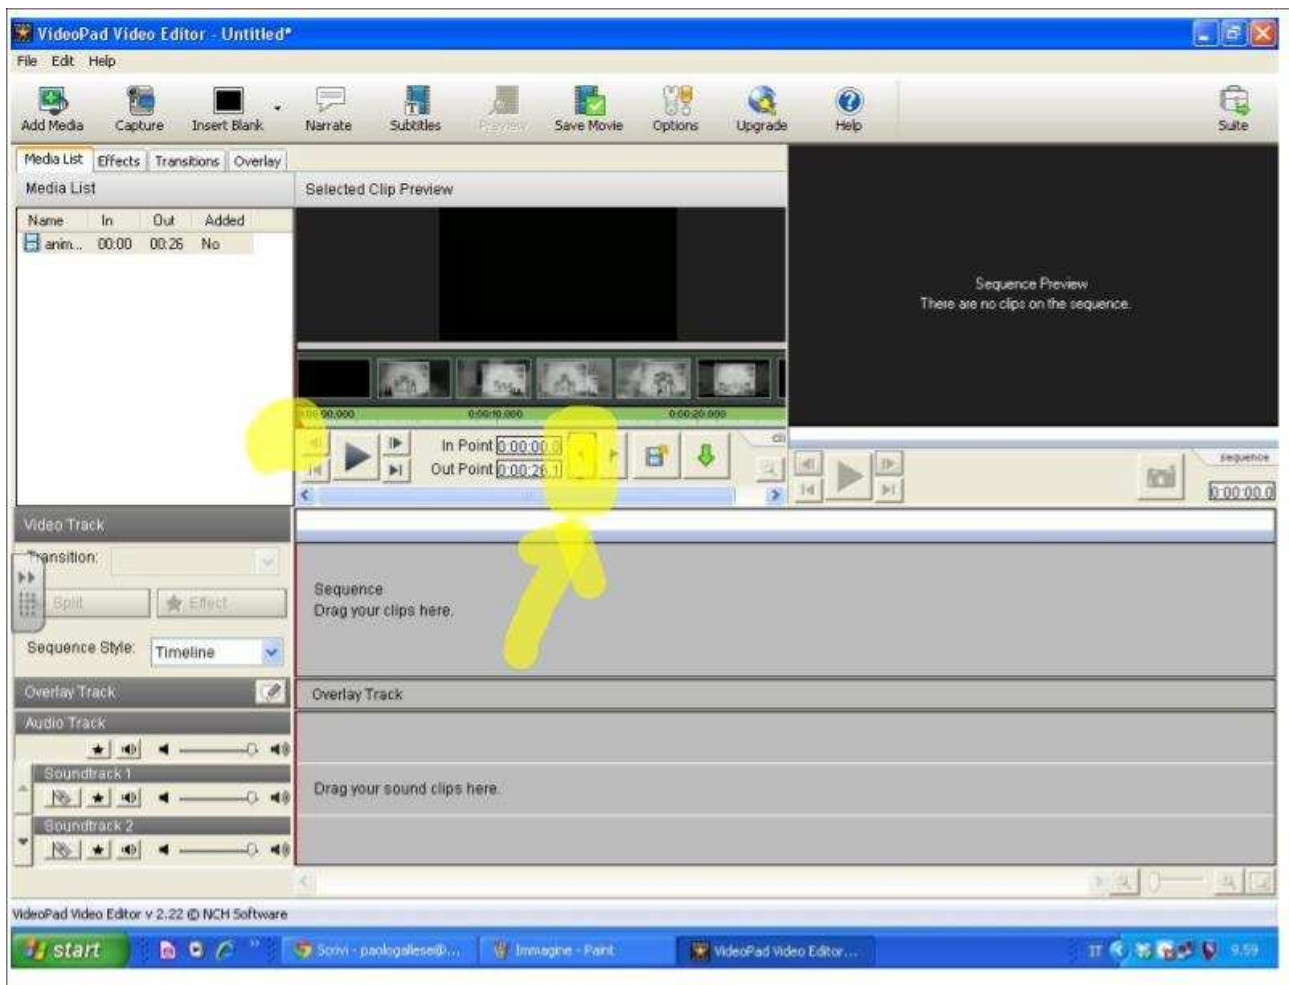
VideoPad Video Editor - Untitled*

File Edit Help

Add Media Capture Insert Blank Narrate Subtitles Preview Save Movie Options Upgrade Help Suite

Media List Effects Transitions Overlay

Media List

Selected Clip Preview

| Name | In | Out | Added |
|---|---|---|---|
| anim... | 00:00 | 00:26 | No |

Sequence Preview
There are no clips on the sequence.

0:00:00.000 0:00:10.000 0:00:20.000

In Point 0:00:00.0
Out Point 0:00:26.1

sequence
0:00:00.0

Video Track

Transition:

Split Effect

Sequence Style: Timeline

Sequence
Drag your clips here.

Overlay Track

Overlay Track

Audio Track

Soundtrack 1

Drag your sound clips here.

Soundtrack 2

VideoPad Video Editor v 2.22 © NCH Software

start Scrivi - paologallese@... Immagine - Paint VideoPad Video Editor... IT 9.59